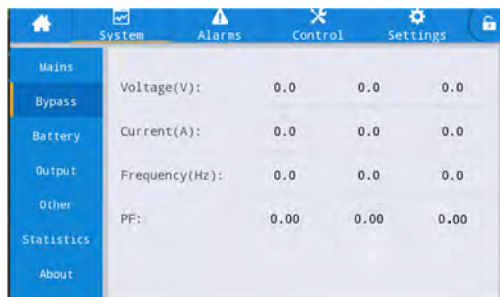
System Alarms Control Settings

Mains
Bypass
Battery
Output
Other
Statistics
About

| Voltage(V): | 0.0 | 0.0 | 0.0 |
|---|---|---|---|
| Current(A): | 0.0 | 0.0 | 0.0 |
| Frequency(Hz): | 0.0 | 0.0 | 0.0 |
| PF: | 0.00 | 0.00 | 0.00 |